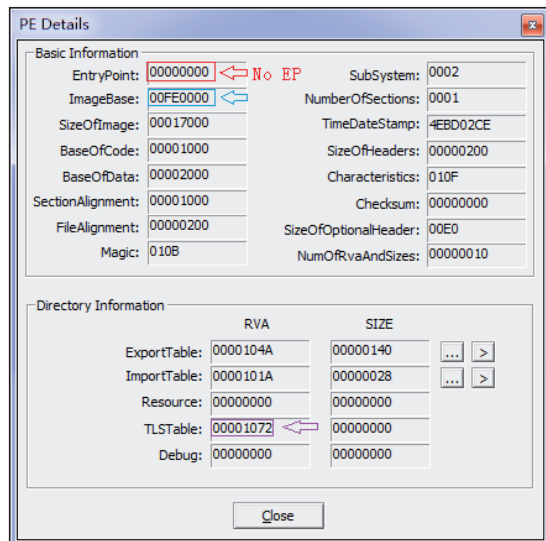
PE Details

Basic Information

EntryPoint: 00000000 No EP
SubSystem: 0002
ImageBase: 00FE0000
NumberOfSections: 0001
SizeOfImage: 00017000
TimeDateStamp: 4EBD02CE
BaseOfCode: 00001000
SizeOfHeaders: 00000200
BaseOfData: 00002000
Characteristics: 010F
SectionAlignment: 00001000
Checksum: 00000000
FileAlignment: 00000200
SizeOfOptionalHeader: 00E0
Magic: 010B
NumOfRvaAndSizes: 00000010

Directory Information

| | RVA | SIZE | | |
|---|---|---|---|---|
| ExportTable: | 0000104A | 00000140 | ... | > |
| ImportTable: | 0000101A | 00000028 | ... | > |
| Resource: | 00000000 | 00000000 | | |
| TLSTable: | 00001072 | 00000000 | | |
| Debug: | 00000000 | 00000000 | | |

Close